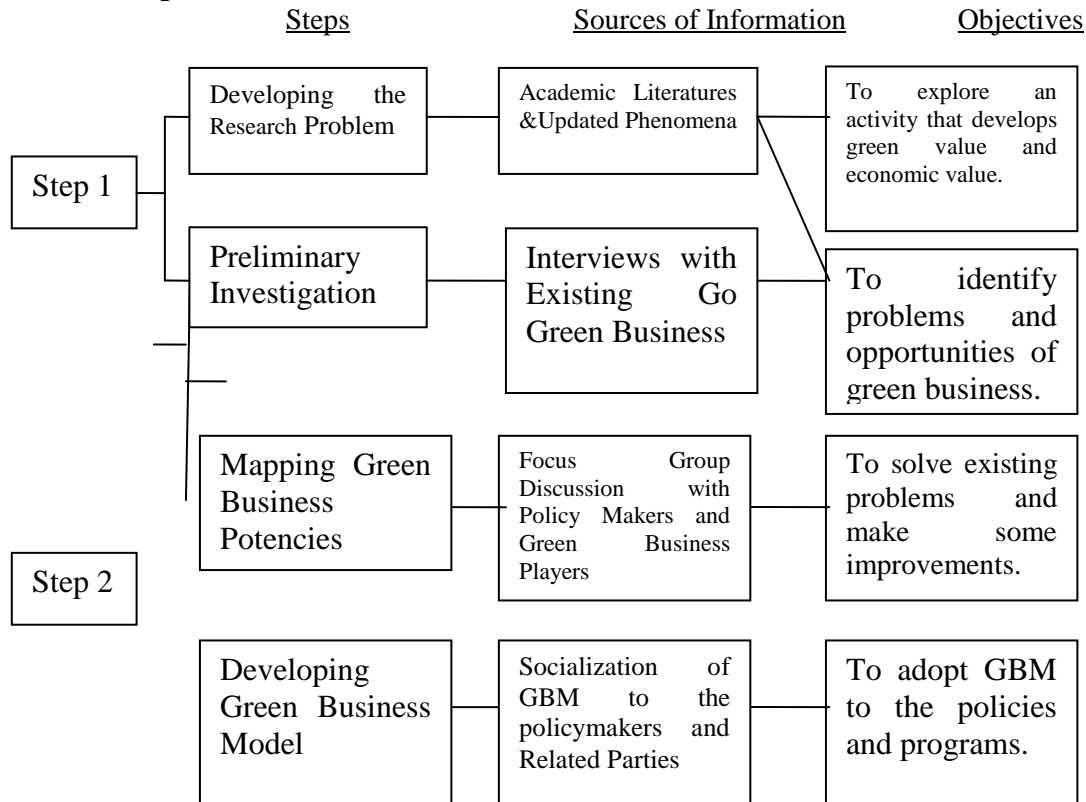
Steps

Sources of Information

Objectives

Step 1

Developing the Research Problem

Academic Literatures &Updated Phenomena

To explore an activity that develops green value and economic value.

Preliminary Investigation

Interviews with Existing Go Green Business

To identify problems and opportunities of green business.

Mapping Green Business Potencies

Focus Group Discussion with Policy Makers and Green Business Players

To solve existing problems and make some improvements.

Step 2

Developing Green Business Model

Socialization of GBM to the policymakers and Related Parties

To adopt GBM to the policies and programs.